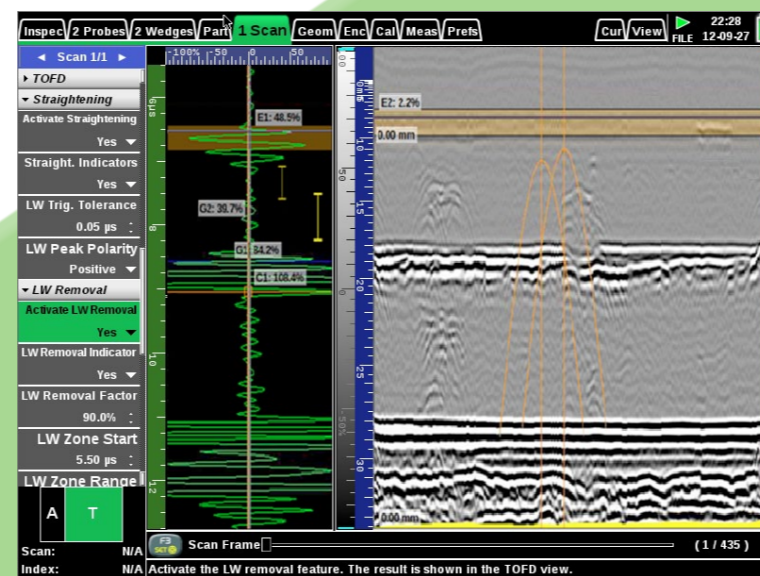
Inspec 2 Probes 2 Wedges Part 1 Scan Geom Enc Cal Meas Prefs Cur View FILE 22:28 12-09-27

◄ Scan 1/1 ►
TOFD
Straightening
Activate Straightening
Yes
Straight. Indicators
Yes
LW Trig. Tolerance
0.05 µs
LW Peak Polarity
Positive
LW Removal
Activate LW Removal
Yes
LW Removal Indicator
Yes
LW Removal Factor
90.0%
LW Zone Start
5.50 µs
LW Zone Range

A T

Scan: N/A
Index: N/A

-100% -50 0 50

E1: 48.5%
G2: 39.7%
G1: 84.2%
C1: 108.4%

E2: 2.2%
0.00 mm
0.00 mm

F3 Scan Frame (1 / 435)

Activate the LW removal feature. The result is shown in the TOFD view.